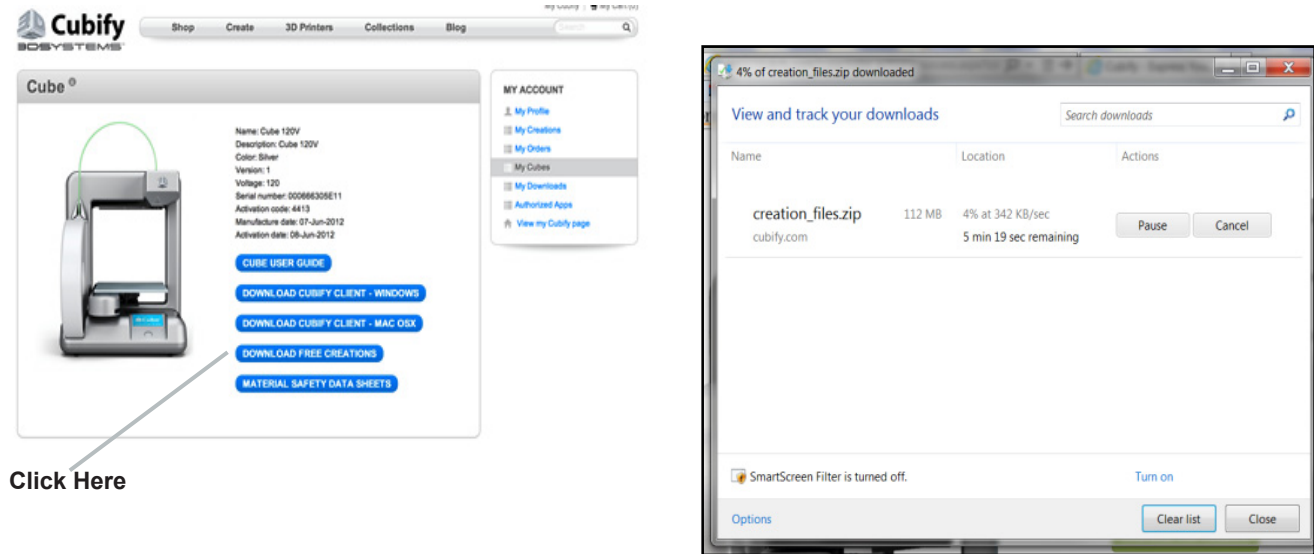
Cubify
3DSYSTEMS

My Cubify | My Cart (0)

Shop Create 3D Printers Collections Blog

Search

Cube®

Name: Cube 120V
Description: Cube 120V
Color: Silver
Version: 1
Voltage: 120
Serial number: 000666305E11
Activation code: 4413
Manufacture date: 07-Jun-2012
Activation date: 08-Jun-2012

CUBE USER GUIDE
DOWNLOAD CUBIFY CLIENT - WINDOWS
DOWNLOAD CUBIFY CLIENT - MAC OSX
DOWNLOAD FREE CREATIONS
MATERIAL SAFETY DATA SHEETS

MY ACCOUNT
My Profile
My Creations
My Orders
My Cubes
My Downloads
Authorized Apps
View my Cubify page

Click Here

4% of creation_files.zip downloaded

View and track your downloads

Search downloads

| Name | | Location | Actions |
|---|---|---|---|
| creation_files.zip cubify.com | 112 MB | 4% at 342 KB/sec 5 min 19 sec remaining | Pause Cancel |

SmartScreen Filter is turned off.

Turn on

Options

Clear list

Close